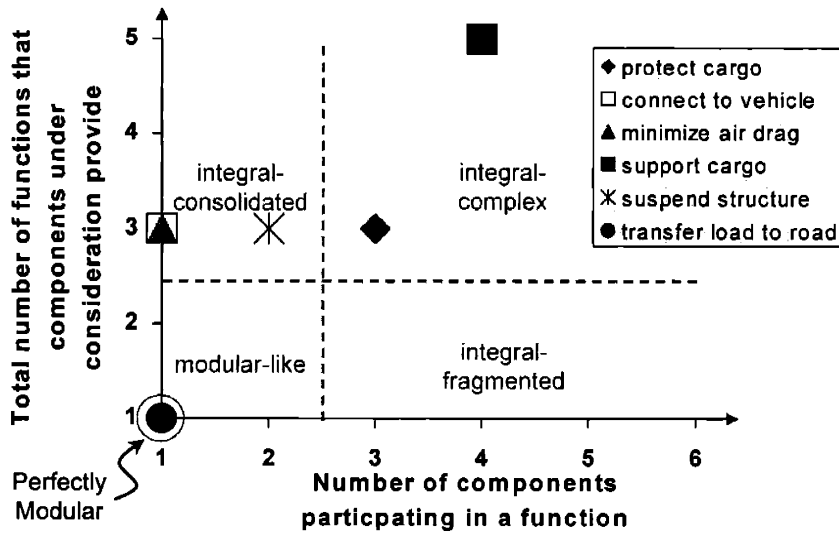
Total number of functions that components under consideration provide

5
4
3
2
1

integral-consolidated

integral-complex

modular-like

integral-fragmented

◆ protect cargo
□ connect to vehicle
▲ minimize air drag
■ support cargo
✳ suspend structure
● transfer load to road

1 2 3 4 5 6

Perfectly Modular

Number of components particpating in a function